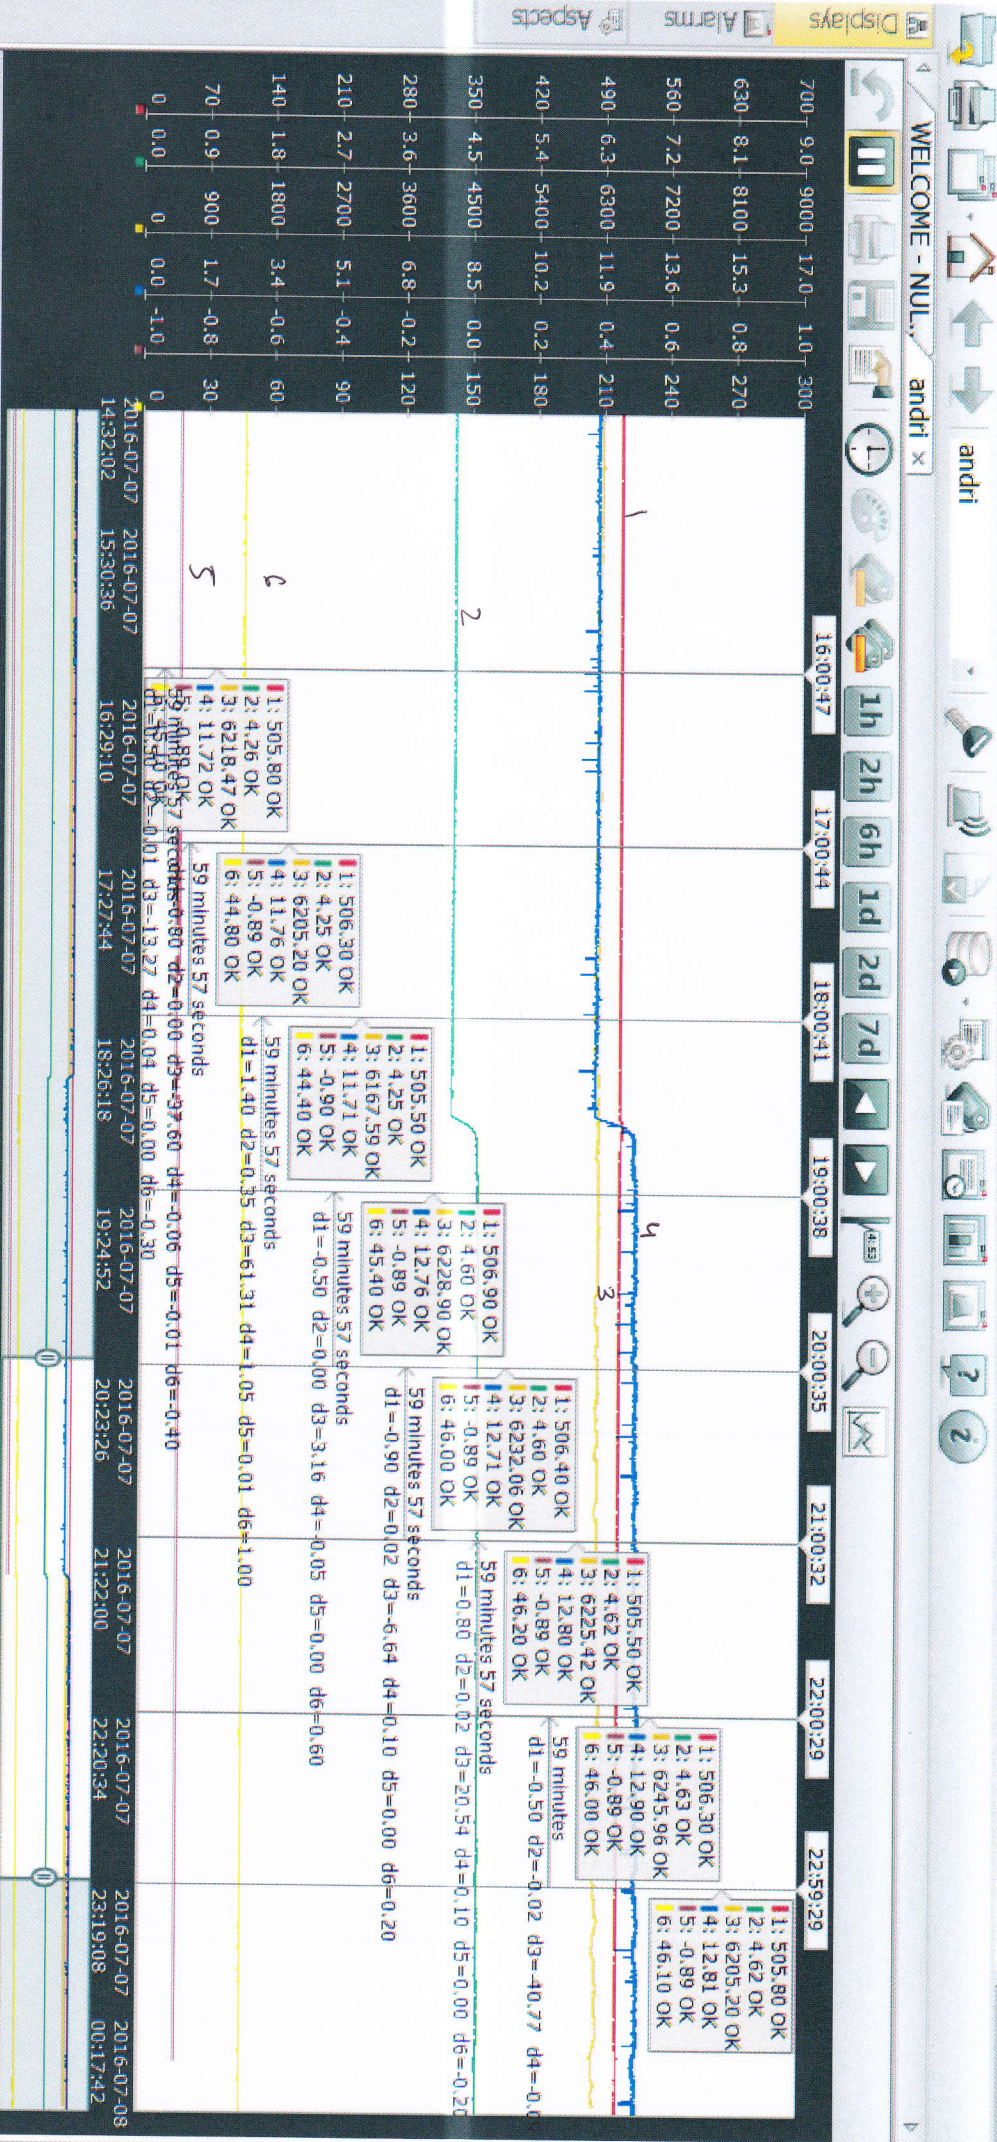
Displays
Alarms
Aspects

andri

WELCOME - NUL..
andri

1h 2h 6h 1d 2d 7d

16:00:47
17:00:44
18:00:41
19:00:38
20:00:35
21:00:32
22:00:29
22:59:29

700 9.0 9000 17.0 1.0 300
630 8.1 8100 15.3 0.8 270
560 7.2 7200 13.6 0.6 240
490 6.3 6300 11.9 0.4 210
420 5.4 5400 10.2 0.2 180
350 4.5 4500 8.5 0.0 150
280 3.6 3600 6.8 -0.2 120
210 2.7 2700 5.1 -0.4 90
140 1.8 1800 3.4 -0.6 60
70 0.9 900 1.7 -0.8 30
0 0.0 0 0.0 -1.0 0

1
2
6
5
4
3

1: 505.80 OK
2: 4.26 OK
3: 6218.47 OK
4: 11.72 OK
5: -0.89 OK
59 minutes 57 seconds
d1=0.50 d2=-0.01 d3=-13.27 d4=0.04 d5=0.00 d6=-0.30

1: 506.30 OK
2: 4.25 OK
3: 6205.20 OK
4: 11.76 OK
5: -0.89 OK
6: 44.80 OK
59 minutes 57 seconds
d1=-0.80 d2=0.00 d3=-37.60 d4=-0.06 d5=-0.01 d6=-0.40

1: 505.50 OK
2: 4.25 OK
3: 6167.59 OK
4: 11.71 OK
5: -0.90 OK
6: 44.40 OK
59 minutes 57 seconds
d1=1.40 d2=0.35 d3=61.31 d4=1.05 d5=0.01 d6=1.00

1: 506.90 OK
2: 4.60 OK
3: 6228.90 OK
4: 12.76 OK
5: -0.89 OK
6: 45.40 OK
59 minutes 57 seconds
d1=-0.50 d2=0.00 d3=3.16 d4=-0.05 d5=0.00 d6=0.60

1: 506.40 OK
2: 4.60 OK
3: 6232.06 OK
4: 12.71 OK
5: -0.89 OK
6: 46.00 OK
59 minutes 57 seconds
d1=-0.90 d2=0.02 d3=-6.64 d4=0.10 d5=0.00 d6=0.20

1: 505.50 OK
2: 4.62 OK
3: 6225.42 OK
4: 12.80 OK
5: -0.89 OK
6: 46.20 OK
59 minutes 57 seconds
d1=0.80 d2=0.02 d3=20.54 d4=0.10 d5=0.00 d6=-0.20

1: 506.30 OK
2: 4.63 OK
3: 6245.96 OK
4: 12.90 OK
5: -0.89 OK
6: 46.00 OK
59 minutes
d1=-0.50 d2=-0.02 d3=-40.77 d4=-0.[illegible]

1: 505.80 OK
2: 4.62 OK
3: 6205.20 OK
4: 12.81 OK
5: -0.89 OK
6: 46.10 OK

2016-07-07 14:32:02
2016-07-07 15:30:36
2016-07-07 16:29:10
2016-07-07 17:27:44
2016-07-07 18:26:18
2016-07-07 19:24:52
2016-07-07 20:23:26
2016-07-07 21:22:00
2016-07-07 22:20:34
2016-07-07 23:19:08
2016-07-08 00:17:42